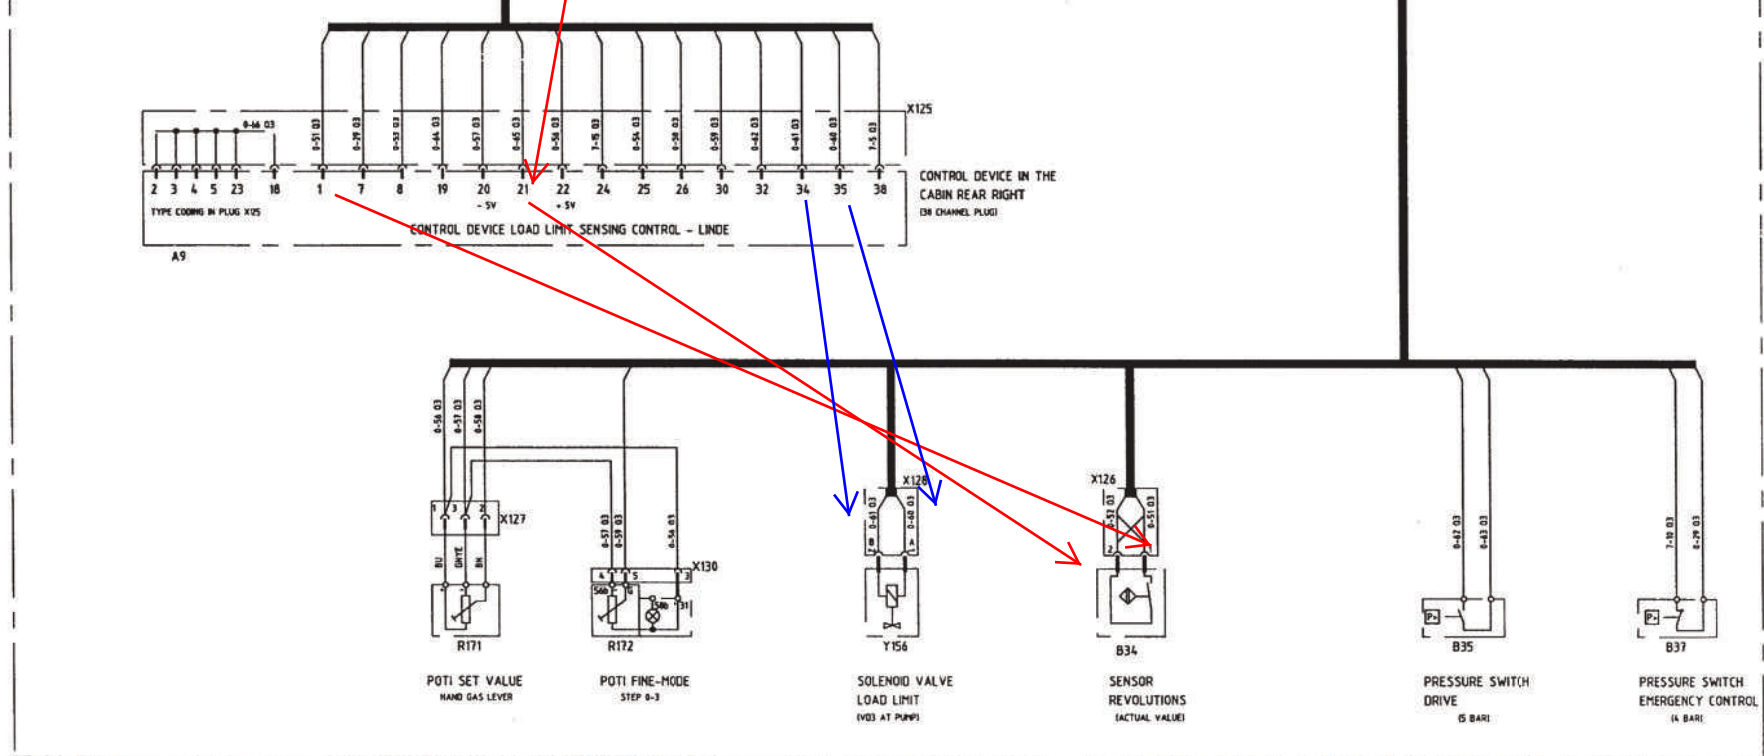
X125

0-66 03

0-51 03
0-29 03
0-53 03
0-64 03
0-57 03
0-65 03
0-56 03
7-15 03
0-54 03
0-58 03
0-59 03
0-62 03
0-61 03
0-60 03
7-5 03

2 3 4 5 23 18 1 7 8 19 20 21 22 24 25 26 30 32 34 35 38

- 5V
+ 5V

TYPE CODING IN PLUG X125

CONTROL DEVICE LOAD LIMIT SENSING CONTROL - LINDE

A9

CONTROL DEVICE IN THE CABIN REAR RIGHT
(38 CHANNEL PLUG)

0-56 03
0-57 03
0-58 03

X127

BU
GNYE
BN

0-57 03
0-59 03
0-54 03

X130

4 5 3
56b G 58b 31

X128
0-61 03
0-60 03

X126
0-52 03
0-51 03

0-62 03
0-63 03

7-10 03
0-29 03

P>
P>

R171
R172
Y156
B34
B35
B37

POTI SET VALUE
HAND GAS LEVER

POTI FINE-MODE
STEP 0-3

SOLENOID VALVE
LOAD LIMIT
(VO3 AT PUMP)

SENSOR
REVOLUTIONS
(ACTUAL VALUE)

PRESSURE SWITCH
DRIVE
(5 BAR)

PRESSURE SWITCH
EMERGENCY CONTROL
(4 BAR)